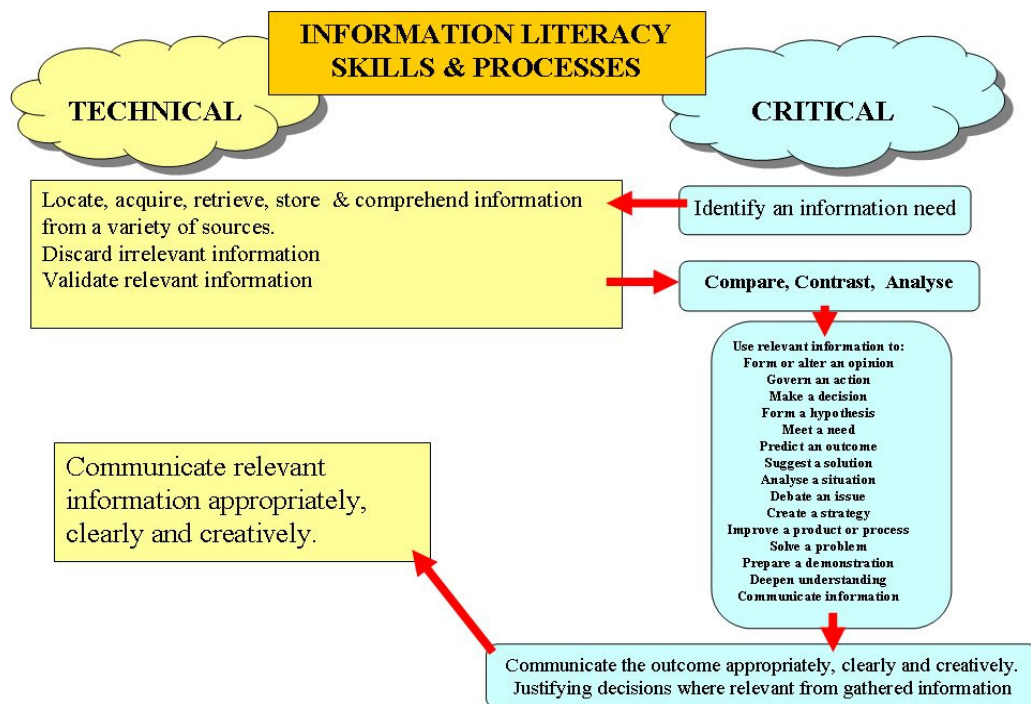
INFORMATION LITERACY SKILLS & PROCESSES

TECHNICAL

CRITICAL

Locate, acquire, retrieve, store & comprehend information from a variety of sources.
Discard irrelevant information
Validate relevant information

Identify an information need

Compare, Contrast, Analyse

Use relevant information to:
Form or alter an opinion
Govern an action
Make a decision
Form a hypothesis
Meet a need
Predict an outcome
Suggest a solution
Analyse a situation
Debate an issue
Create a strategy
Improve a product or process
Solve a problem
Prepare a demonstration
Deepen understanding
Communicate information

Communicate relevant information appropriately, clearly and creatively.

Communicate the outcome appropriately, clearly and creatively. Justifying decisions where relevant from gathered information